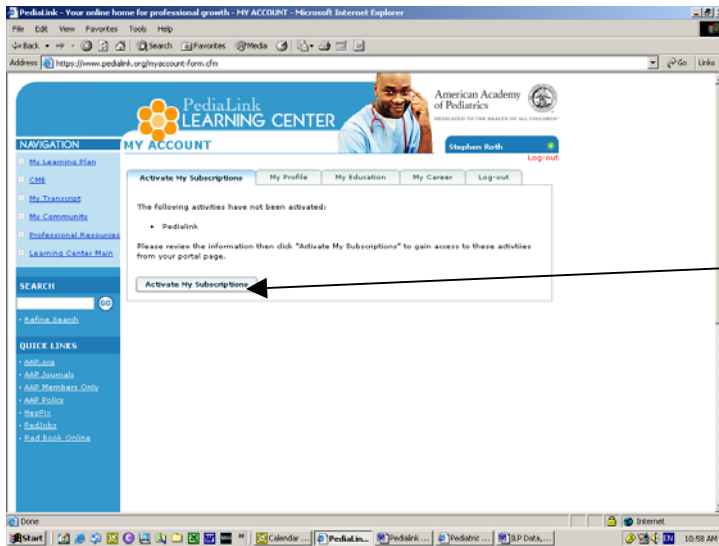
PediaLink - Your online home for professional growth - MY ACCOUNT - Microsoft Internet Explorer

File Edit View Favorites Tools Help

Back Search Favorites Media

Address https://www.pedialink.org/myaccount-form.cfm

Go Links

PediaLink LEARNING CENTER

American Academy of Pediatrics

DEDICATED TO THE HEALTH OF ALL CHILDREN

NAVIGATION

My Learning Plan

CME

My Transcript

My Community

Professional Resources

Learning Center Main

SEARCH

GO

Refine Search

QUICK LINKS

AAP.org

AAP Journals

AAP Members Only

AAP Policy

NeoPix

PedJobs

Red Book Online

MY ACCOUNT

Stephen Roth

Log-out

Activate My Subscriptions | My Profile | My Education | My Career | Log-out

The following activities have not been activated:

• Pedialink

Please review the information then click "Activate My Subscriptions" to gain access to these activties from your portal page.

Activate My Subscriptions

Done

Internet

Start

Calendar ...

PediaLin...

Pedialink ...

Pediatric ...

ILP Data,...

EN

10:58 AM